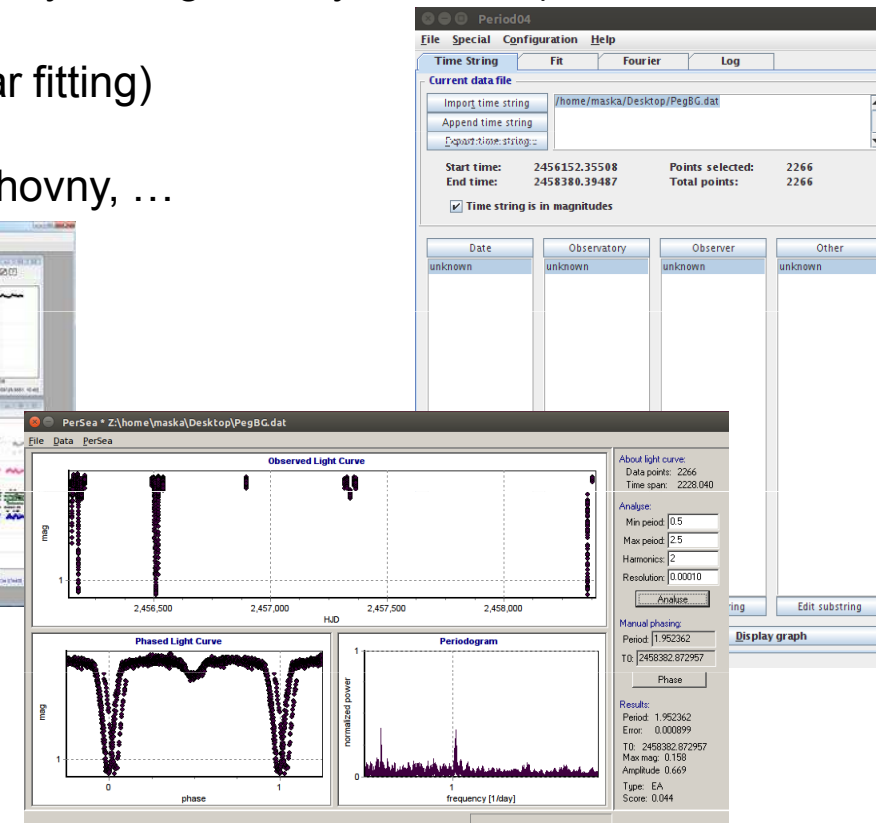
ar fitting)

hovny, …

Period04
File Special Configuration Help
Time String | Fit | Fourier | Log
Current data file
Import time string
Append time string
Export time string
/home/maska/Desktop/PegBG.dat
Start time: 2456152.35508
End time: 2458380.39487
Points selected: 2266
Total points: 2266
Time string is in magnitudes

| Date | Observatory | Observer | Other |
|---|---|---|---|
| unknown | unknown | unknown | unknown |

ring
Edit substring
Display graph

PerSea * Z:\home\maska\Desktop\PegBG.dat
File Data PerSea
Observed Light Curve
mag
1
2,456,500
2,457,000
2,457,500
2,458,000
HJD
About light curve:
Data points: 2266
Time span: 2228.040
Analyse:
Min peiod: 0.5
Max peiod: 2.5
Harmonics: 2
Resolution: 0.00010
Analyse
Manual phasing:
Period: 1.952362
T0: 2458382.872957
Phase
Phased Light Curve
mag
1
0
1
phase
Periodogram
normalized power
1
0
1
frequency [1/day]
Results:
Period: 1.952362
Error: 0.000899
T0: 2458382.872957
Max mag: 0.158
Amplitude: 0.669
Type: EA
Score: 0.044